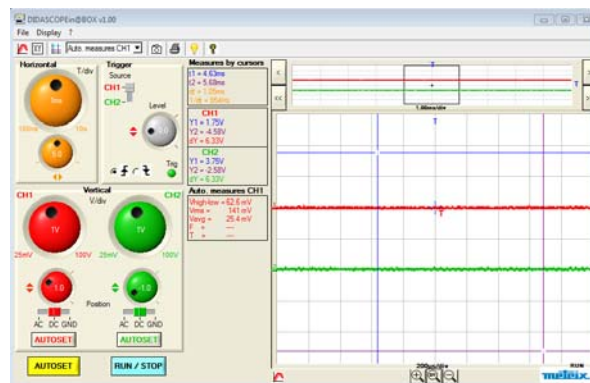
DIDASCOPEmBOX v1.00
File Display ?
Auto. measures CH1

Horizontal
T/div
1ms
100ms 10s
1.0

Trigger
Source
CH1
CH2
Level
Trig

Measures by cursors
t1 = 4.63ms
t2 = 5.68ms
dt = 1.05ms
1/dt = 954Hz

CH1
Y1 = 1.75V
Y2 = -4.58V
dY = 6.33V

CH2
Y1 = 3.75V
Y2 = -2.58V
dY = 6.33V

Auto. measures CH1
Vhigh-low = 62.6 mV
Vrms = 141 mV
Vavg = 25.4 mV
F = ---
T = ---

Vertical
V/div
CH1
1V
25mV 100V
1.0
CH2
1V
25mV 100V
1.0
Position
AC DC GND
AUTOSET
AC DC GND
AUTOSET

AUTOSET
RUN / STOP

1.00ms/div
200ms/div
RUN
metrix